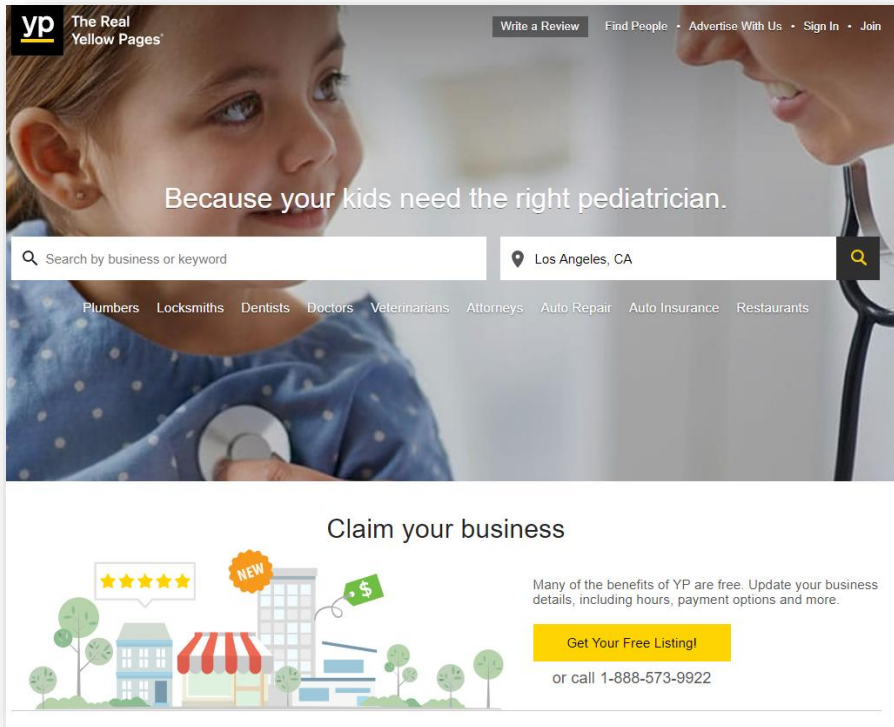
yp The Real Yellow Pages®

Write a Review Find People • Advertise With Us • Sign In • Join

Because your kids need the right pediatrician.

Search by business or keyword

Los Angeles, CA

Plumbers Locksmiths Dentists Doctors Veterinarians Attorneys Auto Repair Auto Insurance Restaurants

Claim your business

NEW

$

Many of the benefits of YP are free. Update your business details, including hours, payment options and more.

Get Your Free Listing!

or call 1-888-573-9922